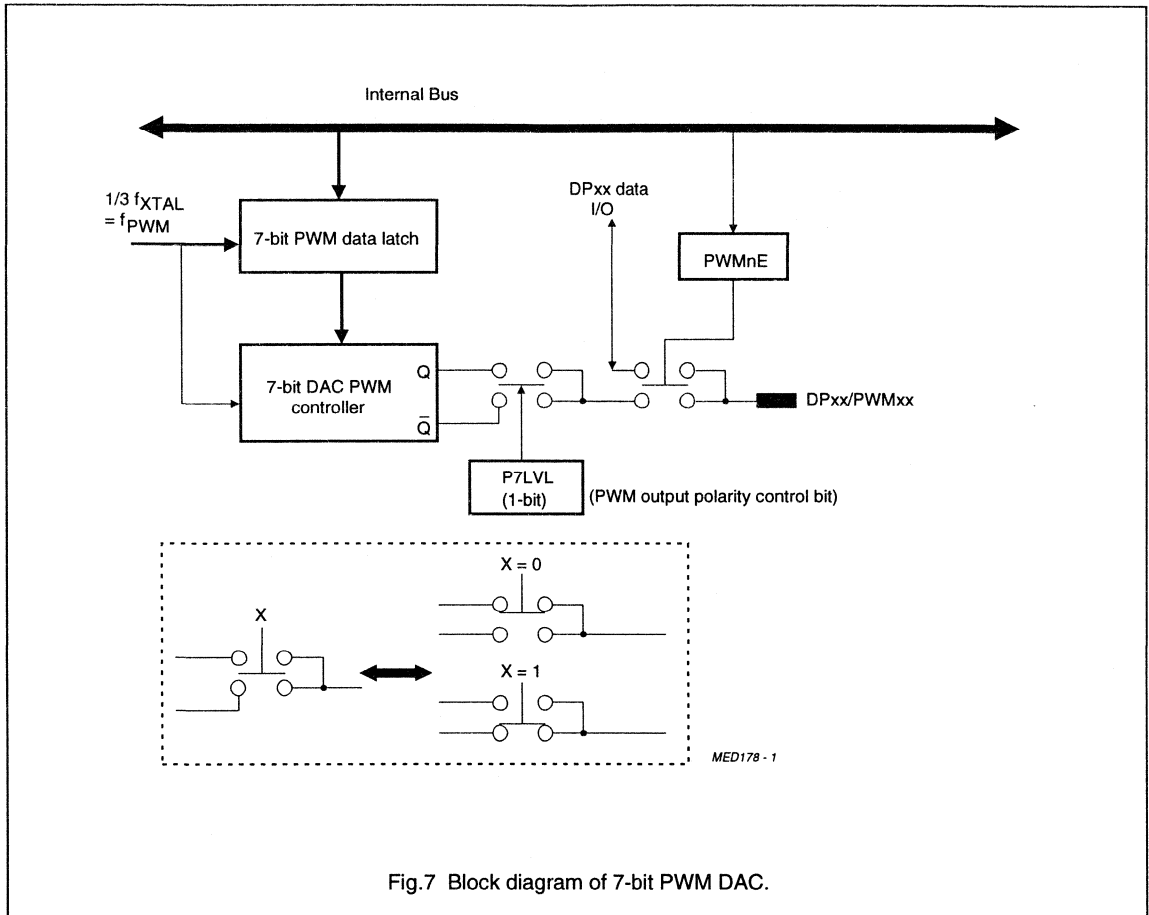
Internal Bus

$1/3\ f_{XTAL}$
$= f_{PWM}$

7-bit PWM data latch

DPxx data
I/O

PWMnE

7-bit DAC PWM controller

Q

$\bar{Q}$

DPxx/PWMxx

P7LVL
(1-bit)

(PWM output polarity control bit)

X

X = 0

X = 1

MED178 - 1

Fig.7 Block diagram of 7-bit PWM DAC.